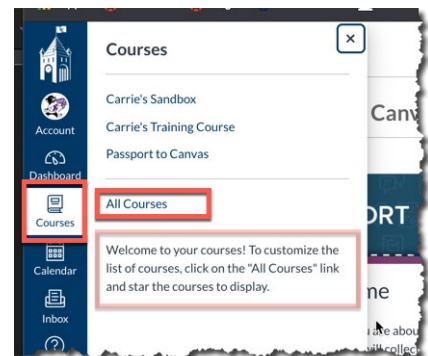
Account

Dashboard

Courses

Calendar

Inbox

Courses

×

Carrie's Sandbox

Carrie's Training Course

Passport to Canvas

All Courses

Welcome to your courses! To customize the list of courses, click on the "All Courses" link and star the courses to display.

Canv

RT

ne